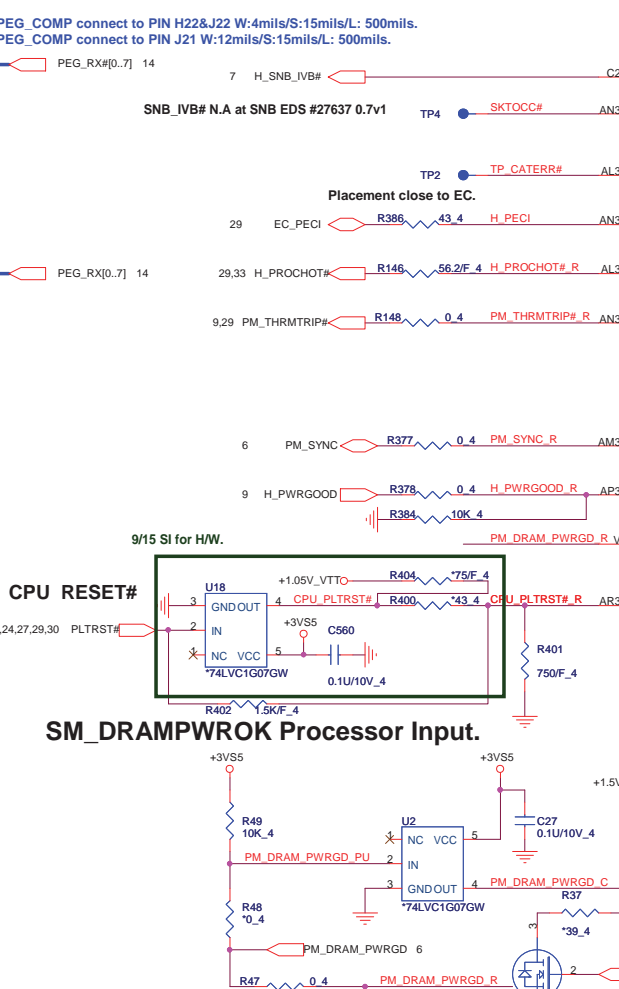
PEG_COMP connect to PIN H22&J22 W:4mils/S:15mils/L: 500mils.
PEG_COMP connect to PIN J21 W:12mils/S:15mils/L: 500mils.

PEG_RX#[0..7] 14

7 H_SNB_IVB#

C2

SNB_IVB# N.A at SNB EDS #27637 0.7v1

TP4 SKTOCC# AN3

TP2 TP_CATERR# AL3

Placement close to EC.

29 EC_PECI R386 43_4 H_PECI AN3

PEG_RX[0..7] 14

29,33 H_PROCHOT# R146 56.2/F_4 H_PROCHOT#_R AL3

9,29 PM_THRMTRIP# R148 0_4 PM_THRMTRIP#_R AN3

6 PM_SYNC R377 0_4 PM_SYNC_R AM3

9 H_PWRGOOD R378 0_4 H_PWRGOOD_R AP3

R384 10K_4

9/15 SI for H/W.

PM_DRAM_PWRGD_R

CPU RESET#

U18

+1.05V_VTT R404 *75/F_4

3 GND OUT 4 CPU_PLTRST# R400 *43_4 CPU_PLTRST#_R AR3

,24,27,29,30 PLTRST# 2 IN

+3VS5

C560

R401

NC VCC 5

750/F_4

*74LVC1G07GW 0.1U/10V_4

R402 1.5K/F_4

SM_DRAMPWROK Processor Input.

+3VS5 +3VS5

+1.5V

R49 10K_4

U2

C27 0.1U/10V_4

NC VCC 5

PM_DRAM_PWRGD_PU 2 IN

3 GND OUT 4 PM_DRAM_PWRGD_C

*74LVC1G07GW

R37

R48 *0_4

*39_4

PM_DRAM_PWRGD 6

3

R47 0_4 PM_DRAM_PWRGD_R 2